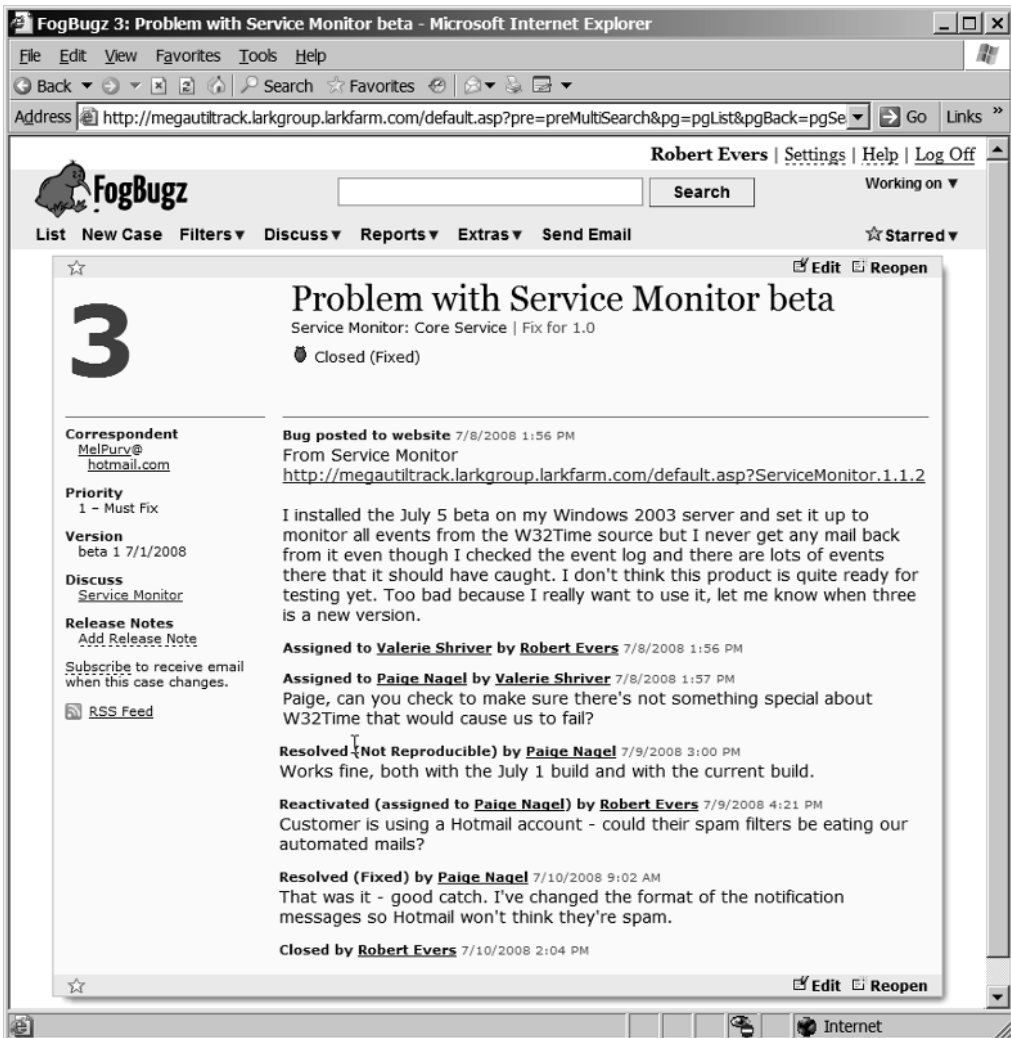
FogBugz 3: Problem with Service Monitor beta - Microsoft Internet Explorer

File Edit View Favorites Tools Help

Back Search Favorites

Address http://megautiltrack.larkgroup.larkfarm.com/default.asp?pre=preMultiSearch&pg=pgList&pgBack=pgSe Go Links »

Robert Evers | Settings | Help | Log Off

FogBugz

Search

Working on ▼

List New Case Filters ▾ Discuss ▾ Reports ▾ Extras ▾ Send Email

Starred ▾

Edit Reopen

3

Problem with Service Monitor beta

Service Monitor: Core Service | Fix for 1.0

Closed (Fixed)

Correspondent
MelPurv@ hotmail.com

Priority
1 – Must Fix

Version
beta 1 7/1/2008

Discuss
Service Monitor

Release Notes
Add Release Note

Subscribe to receive email when this case changes.

RSS Feed

Bug posted to website 7/8/2008 1:56 PM
From Service Monitor
http://megautiltrack.larkgroup.larkfarm.com/default.asp?ServiceMonitor.1.1.2

I installed the July 5 beta on my Windows 2003 server and set it up to monitor all events from the W32Time source but I never get any mail back from it even though I checked the event log and there are lots of events there that it should have caught. I don't think this product is quite ready for testing yet. Too bad because I really want to use it, let me know when three is a new version.

Assigned to Valerie Shriver by Robert Evers 7/8/2008 1:56 PM

Assigned to Paige Nagel by Valerie Shriver 7/8/2008 1:57 PM
Paige, can you check to make sure there's not something special about W32Time that would cause us to fail?

Resolved (Not Reproducible) by Paige Nagel 7/9/2008 3:00 PM
Works fine, both with the July 1 build and with the current build.

Reactivated (assigned to Paige Nagel) by Robert Evers 7/9/2008 4:21 PM
Customer is using a Hotmail account - could their spam filters be eating our automated mails?

Resolved (Fixed) by Paige Nagel 7/10/2008 9:02 AM
That was it - good catch. I've changed the format of the notification messages so Hotmail won't think they're spam.

Closed by Robert Evers 7/10/2008 2:04 PM

Edit Reopen

Internet